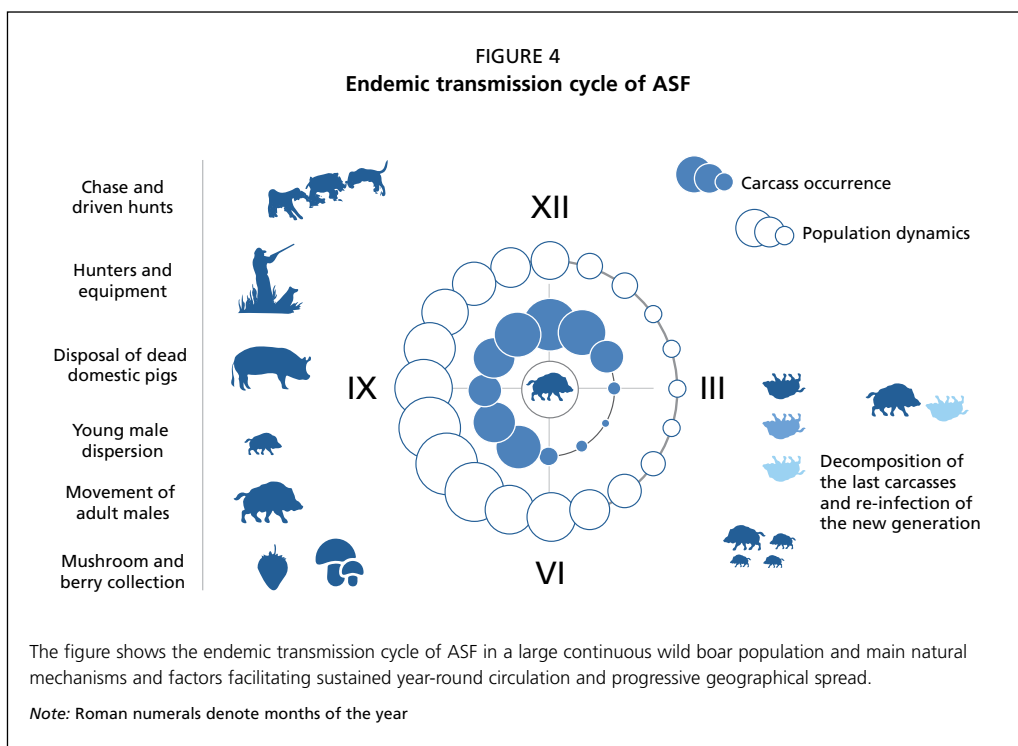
FIGURE 4
**Endemic transmission cycle of ASF**

Chase and driven hunts

Hunters and equipment

Disposal of dead domestic pigs

Young male dispersion

Movement of adult males

Mushroom and berry collection

Carcass occurrence

Population dynamics

XII

IX

III

VI

Decomposition of the last carcasses and re-infection of the new generation

The figure shows the endemic transmission cycle of ASF in a large continuous wild boar population and main natural mechanisms and factors facilitating sustained year-round circulation and progressive geographical spread.

*Note:* Roman numerals denote months of the year